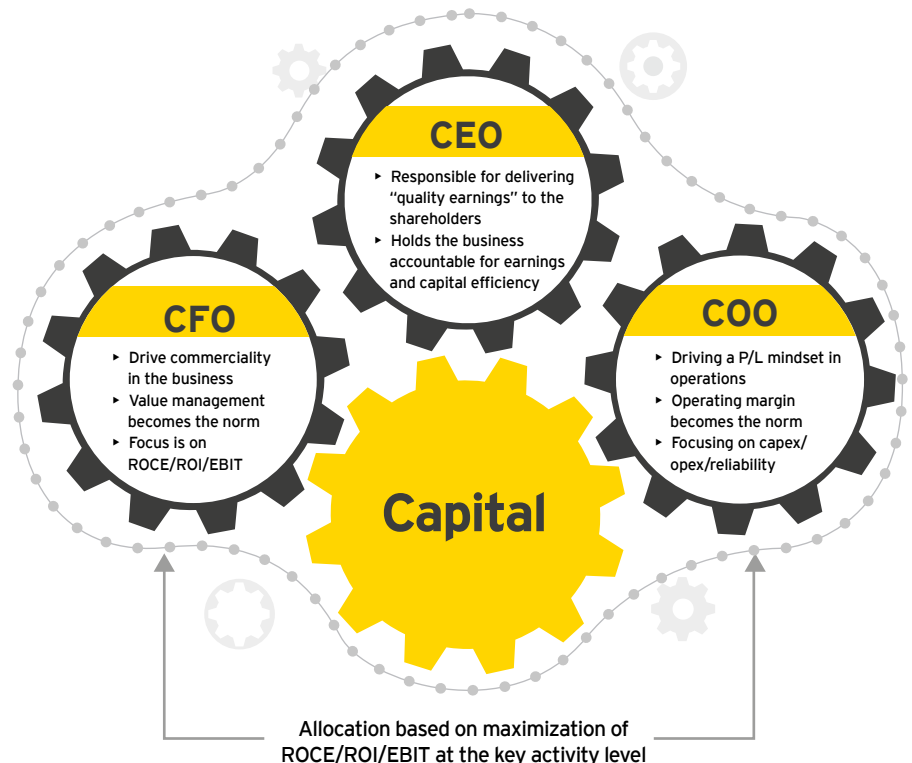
CEO

- Responsible for delivering "quality earnings" to the shareholders
- Holds the business accountable for earnings and capital efficiency

CFO

- Drive commerciality in the business
- Value management becomes the norm
- Focus is on ROCE/ROI/EBIT

COO

- Driving a P/L mindset in operations
- Operating margin becomes the norm
- Focusing on capex/opex/reliability

Capital

Allocation based on maximization of ROCE/ROI/EBIT at the key activity level